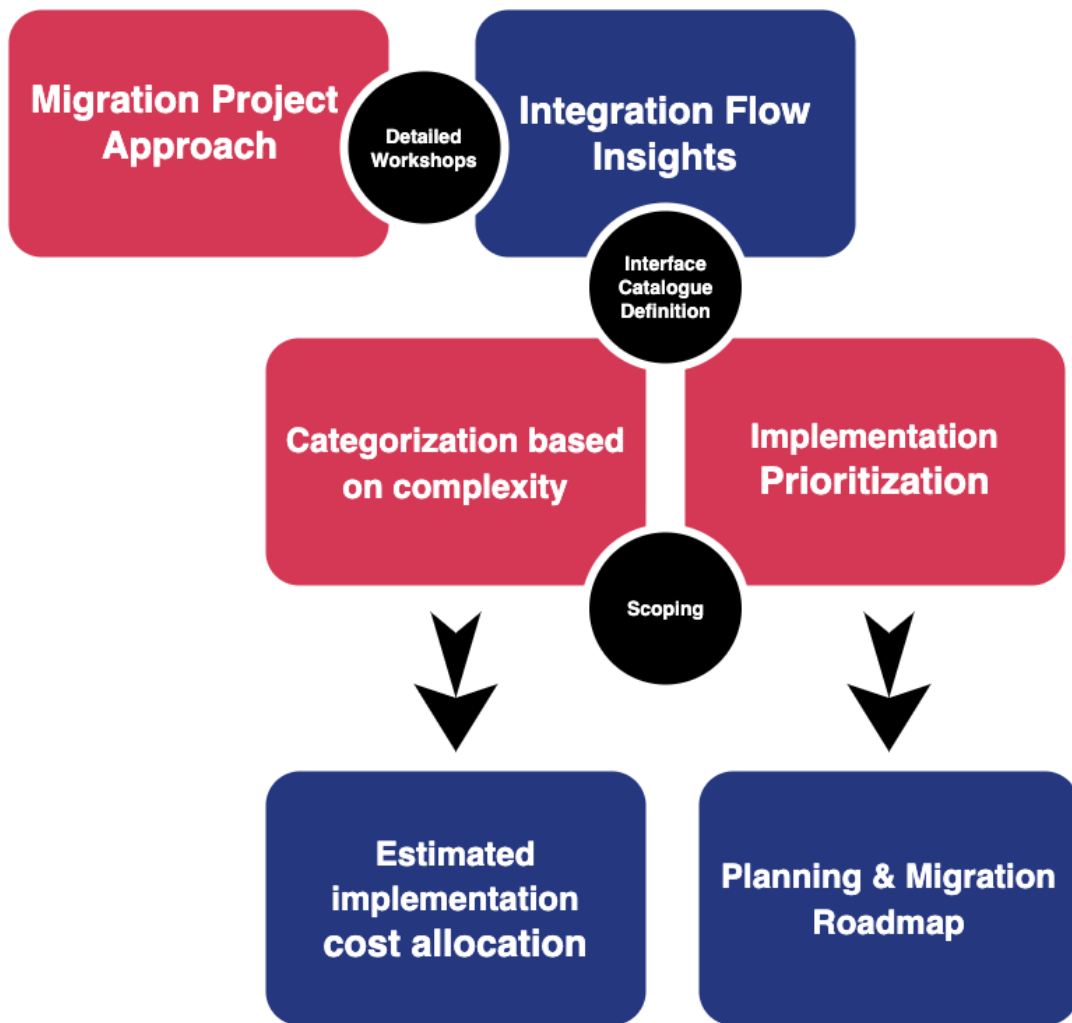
Migration Project Approach

Detailed Workshops

Integration Flow Insights

Interface Catalogue Definition

Categorization based on complexity

Implementation Prioritization

Scoping

Estimated implementation cost allocation

Planning & Migration Roadmap